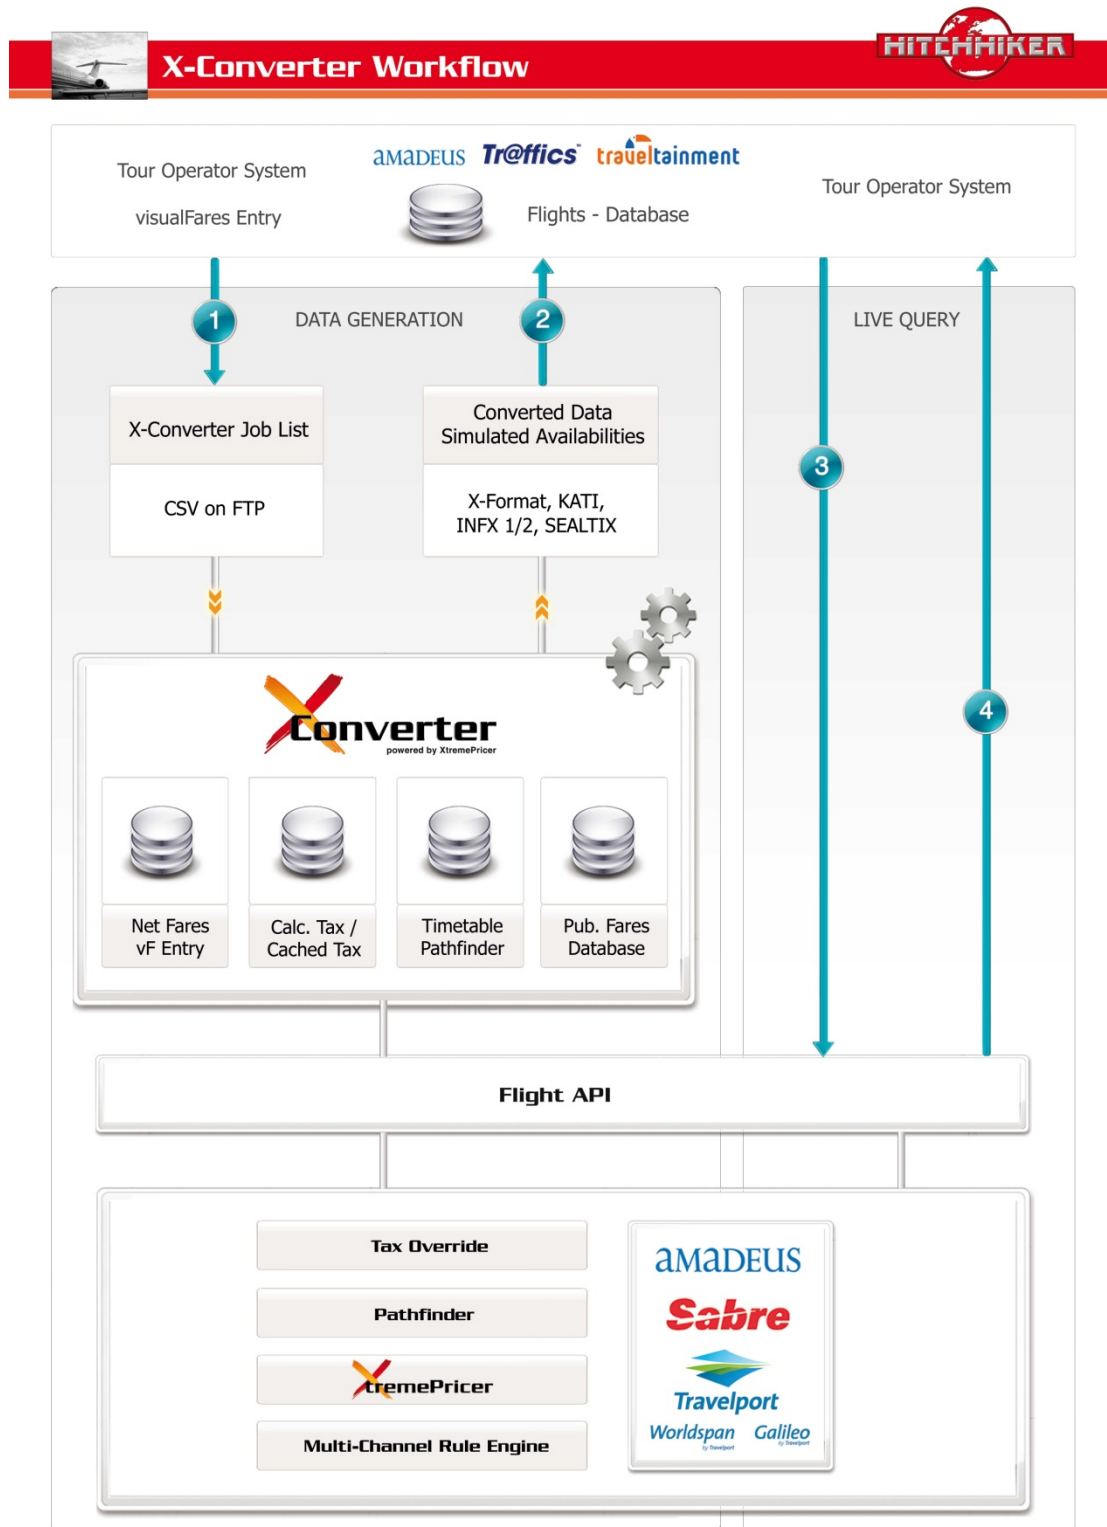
X-Converter Workflow

HITCHHIKER

Tour Operator System

visualFares Entry

amadeus Tr@ffics traveltainment

Flights - Database

Tour Operator System

1

DATA GENERATION

2

LIVE QUERY

X-Converter Job List

CSV on FTP

Converted Data
Simulated Availabilities

X-Format, KATI,
INFX 1/2, SEALTIX

3

Converter
powered by XtremePricer

4

Net Fares
vF Entry

Calc. Tax /
Cached Tax

Timetable
Pathfinder

Pub. Fares
Database

Flight API

Tax Override

Pathfinder

XtremePricer

Multi-Channel Rule Engine

amadeus

Sabre

Travelport

Worldspan by Travelport

Galileo by Travelport